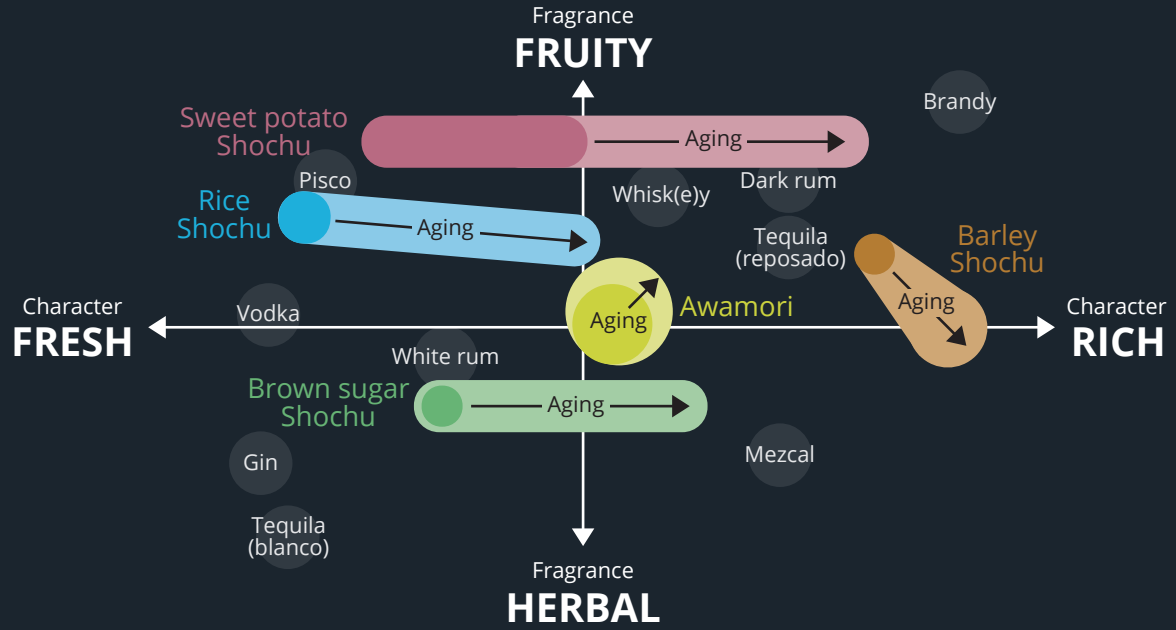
Fragrance
FRUITY

Brandy

Sweet potato Shochu

Aging

Pisco

Dark rum

Whisk(e)y

Rice Shochu

Aging

Tequila (reposado)

Barley Shochu

Character
FRESH

Vodka

Aging

Awamori

Aging

Character
RICH

White rum

Brown sugar Shochu

Aging

Gin

Mezcal

Tequila (blanco)

Fragrance
HERBAL